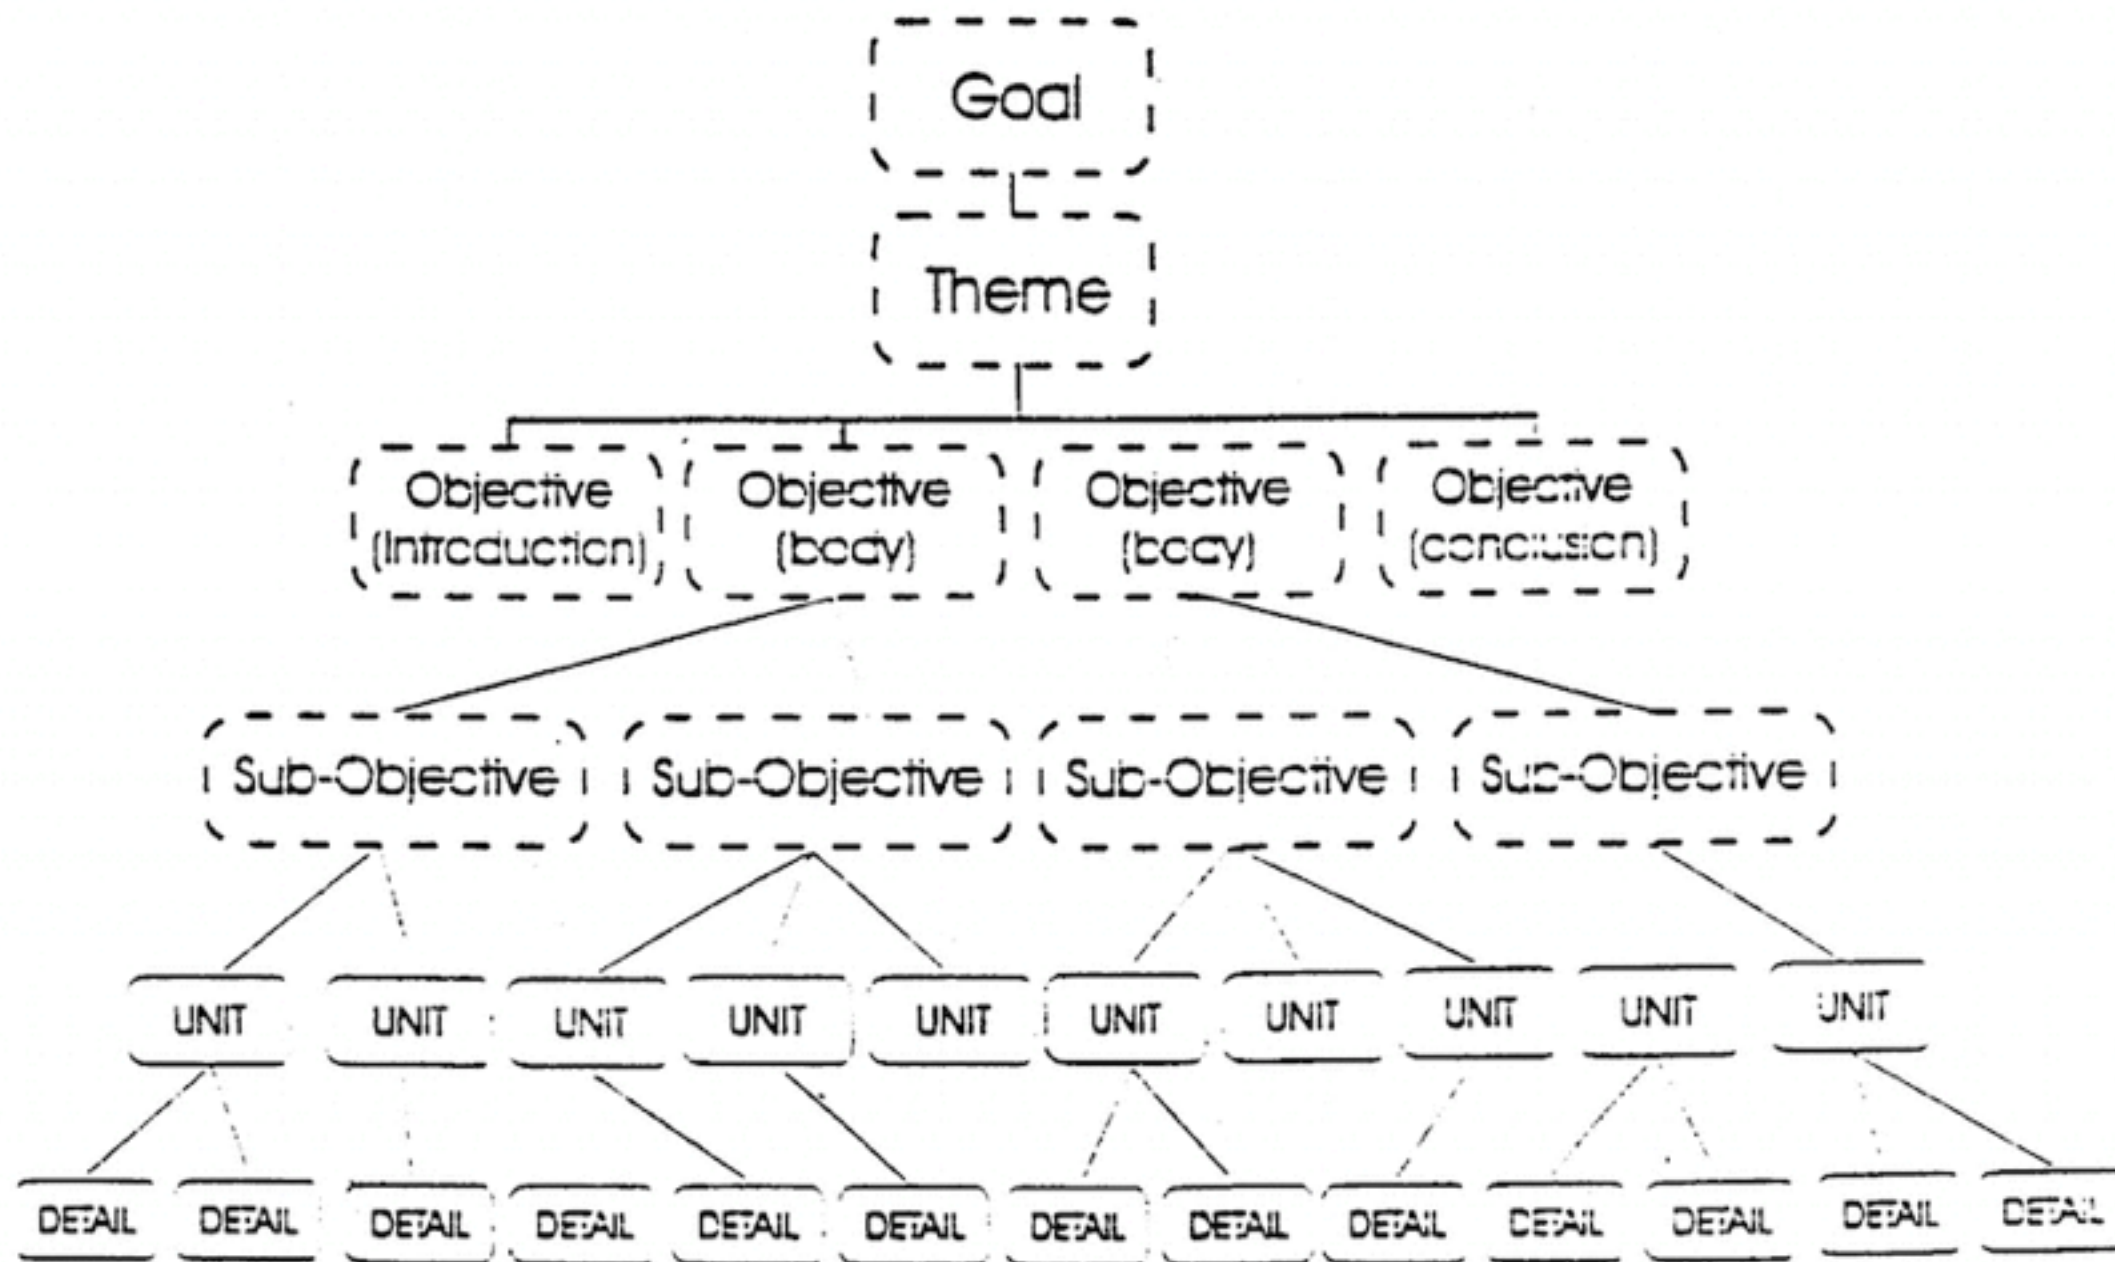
Goal

Theme

Objective (Introduction)

Objective (body)

Objective (body)

Objective (conclusion)

Sub-Objective

Sub-Objective

Sub-Objective

Sub-Objective

UNIT

UNIT

UNIT

UNIT

UNIT

UNIT

UNIT

UNIT

UNIT

UNIT

DETAIL

DETAIL

DETAIL

DETAIL

DETAIL

DETAIL

DETAIL

DETAIL

DETAIL

DETAIL

DETAIL

DETAIL

DETAIL